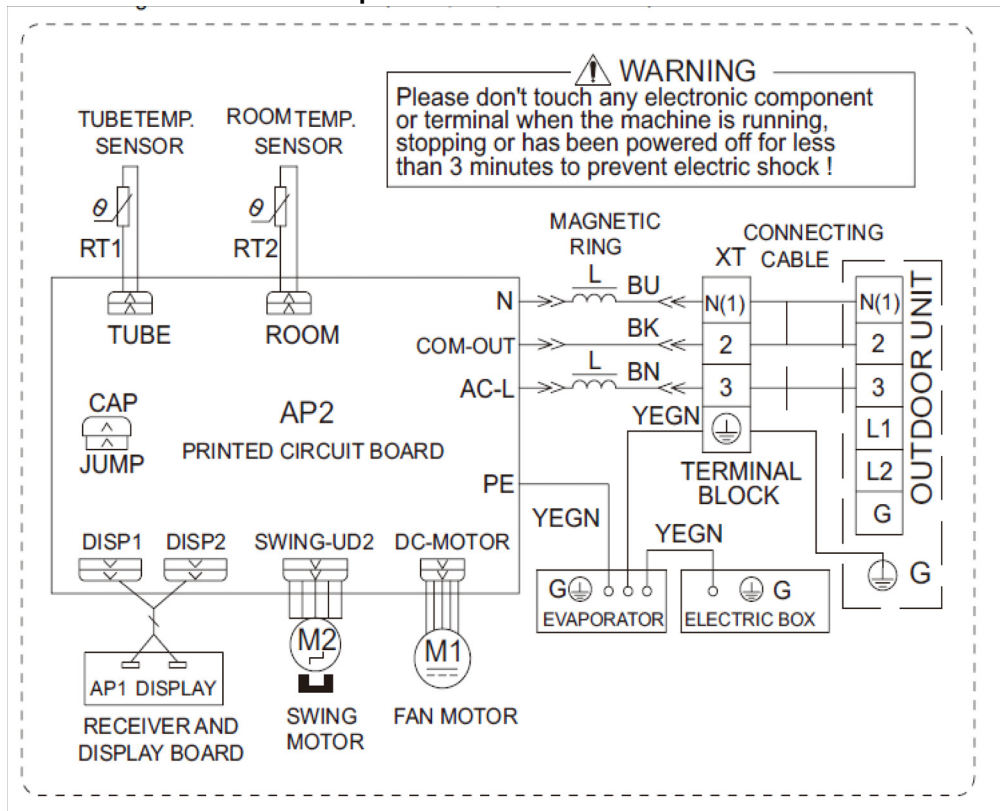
WARNING
Please don't touch any electronic component or terminal when the machine is running, stopping or has been powered off for less than 3 minutes to prevent electric shock !

TUBETEMP. SENSOR
ROOM TEMP. SENSOR
$\theta$
RT1
$\theta$
RT2
TUBE
ROOM
CAP
JUMP
AP2
PRINTED CIRCUIT BOARD
N
COM-OUT
AC-L
PE
MAGNETIC RING
L
BU
BK
L
BN
XT
CONNECTING CABLE
N(1)
2
3
YEGN
TERMINAL BLOCK
N(1)
2
3
L1
L2
G
OUTDOOR UNIT
YEGN
YEGN
G
EVAPORATOR
G
ELECTRIC BOX
G
DISP1
DISP2
SWING-UD2
DC-MOTOR
M2
M1
AP1 DISPLAY
RECEIVER AND DISPLAY BOARD
SWING MOTOR
FAN MOTOR